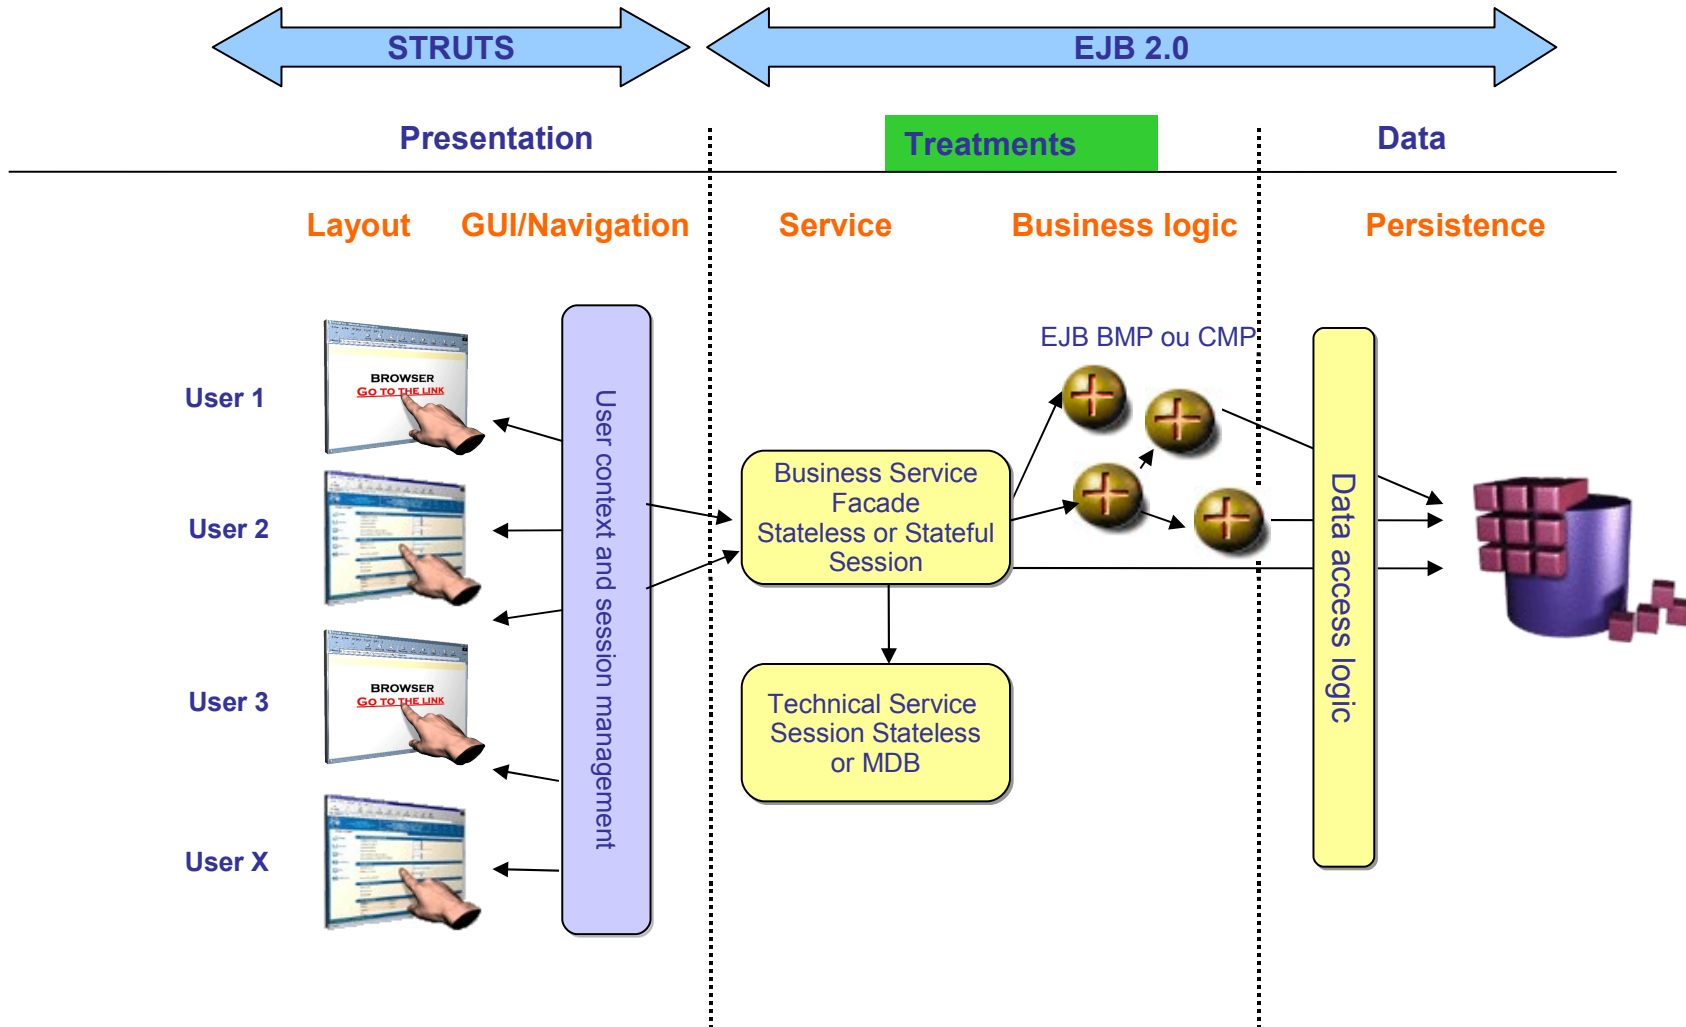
STRUTS

EJB 2.0

Presentation

Treatments

Data

Layout

GUI/Navigation

Service

Business logic

Persistence

User 1

BROWSER
GO TO THE LINK

User 2

User 3

BROWSER
GO TO THE LINK

User X

User context and session management

Business Service Facade Stateless or Stateful Session

Technical Service Session Stateless or MDB

EJB BMP ou CMP

Data access logic